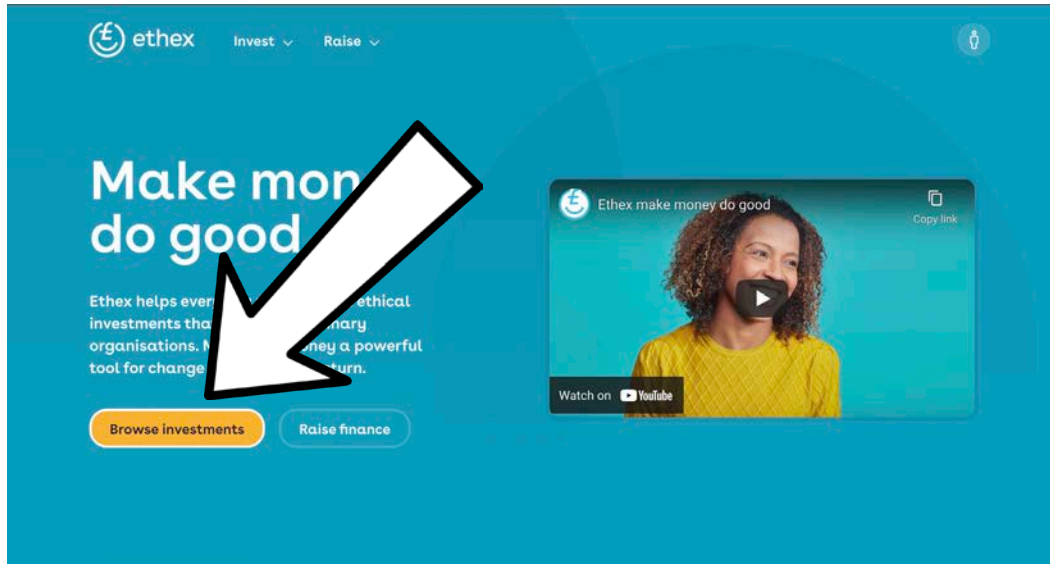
ethex Invest Raise

Make mon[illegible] do good

Ethex helps ever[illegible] ethical investments tha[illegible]nary organisations. M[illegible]ey a powerful tool for change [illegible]rn.

Browse investments Raise finance

Ethex make money do good

Copy link

Watch on YouTube